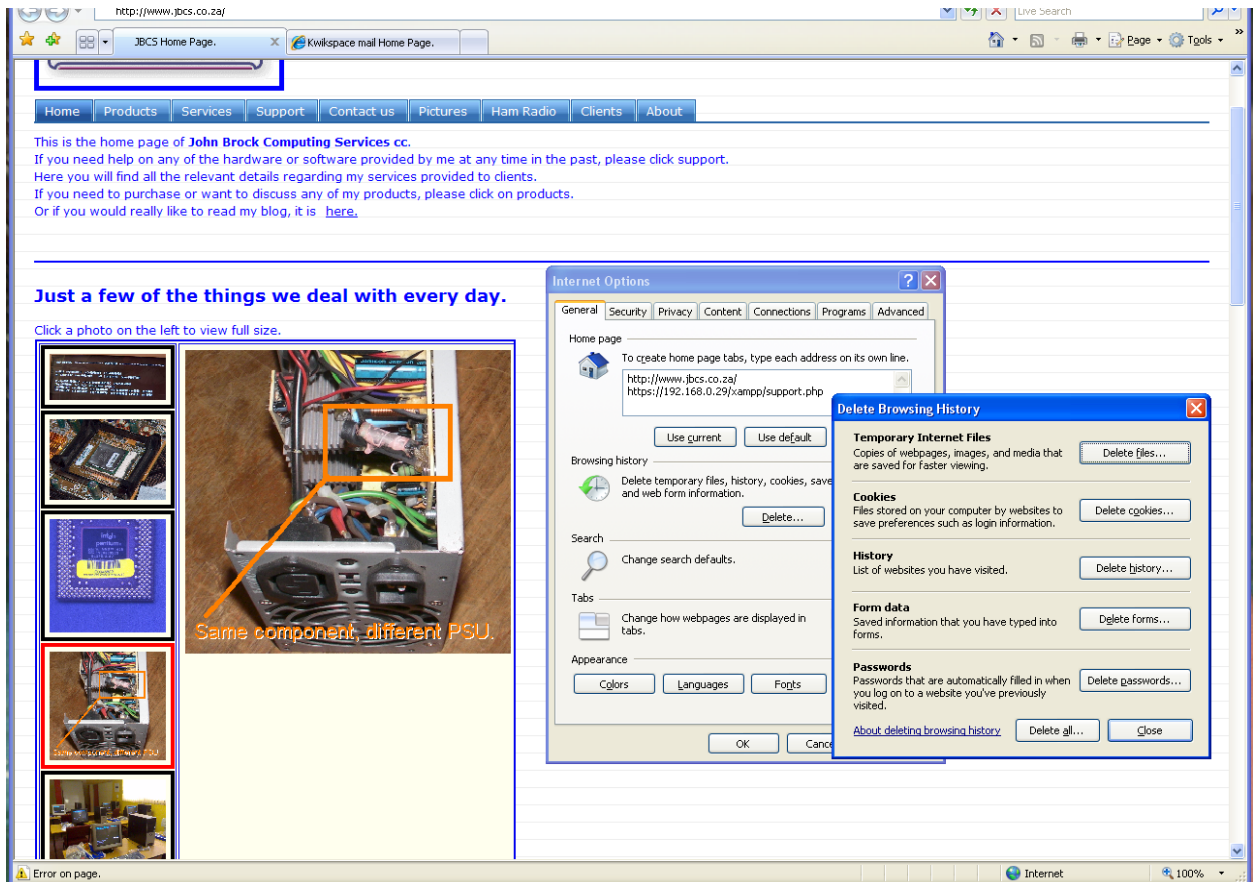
http://www.jbcs.co.za/

Live Search

JBCS Home Page.

Kwikspace mail Home Page.

Page Tools

Home Products Services Support Contact us Pictures Ham Radio Clients About

This is the home page of **John Brock Computing Services cc**.
If you need help on any of the hardware or software provided by me at any time in the past, please click support.
Here you will find all the relevant details regarding my services provided to clients.
If you need to purchase or want to discuss any of my products, please click on products.
Or if you would really like to read my blog, it is here.

Just a few of the things we deal with every day.

Click a photo on the left to view full size.

Same component, different PSU.

Internet Options

General Security Privacy Content Connections Programs Advanced

Home page

To create home page tabs, type each address on its own line.

http://www.jbcs.co.za/
https://192.168.0.29/xampp/support.php

Use current Use default

Browsing history

Delete temporary files, history, cookies, save and web form information.

Delete...

Search

Change search defaults.

Tabs

Change how webpages are displayed in tabs.

Appearance

Colors Languages Fonts

OK Cance

Delete Browsing History

Temporary Internet Files
Copies of webpages, images, and media that are saved for faster viewing.
Delete files...

Cookies
Files stored on your computer by websites to save preferences such as login information.
Delete cookies...

History
List of websites you have visited.
Delete history...

Form data
Saved information that you have typed into forms.
Delete forms...

Passwords
Passwords that are automatically filled in when you log on to a website you've previously visited.
Delete passwords...

About deleting browsing history
Delete all...
Close

Error on page.

Internet

100%